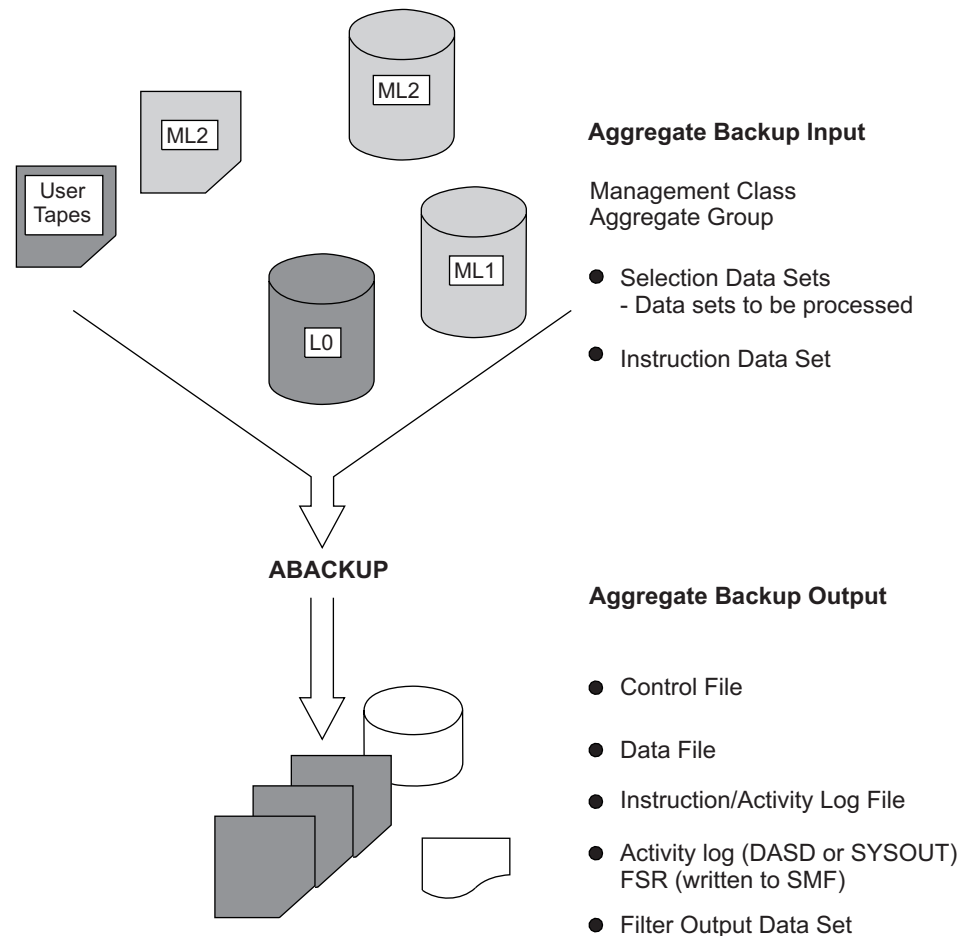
ML2

ML2

User Tapes

ML1

L0

Aggregate Backup Input

Management Class
Aggregate Group

● Selection Data Sets
- Data sets to be processed

● Instruction Data Set

ABACKUP

Aggregate Backup Output

● Control File

● Data File

● Instruction/Activity Log File

● Activity log (DASD or SYSOUT)
FSR (written to SMF)

● Filter Output Data Set